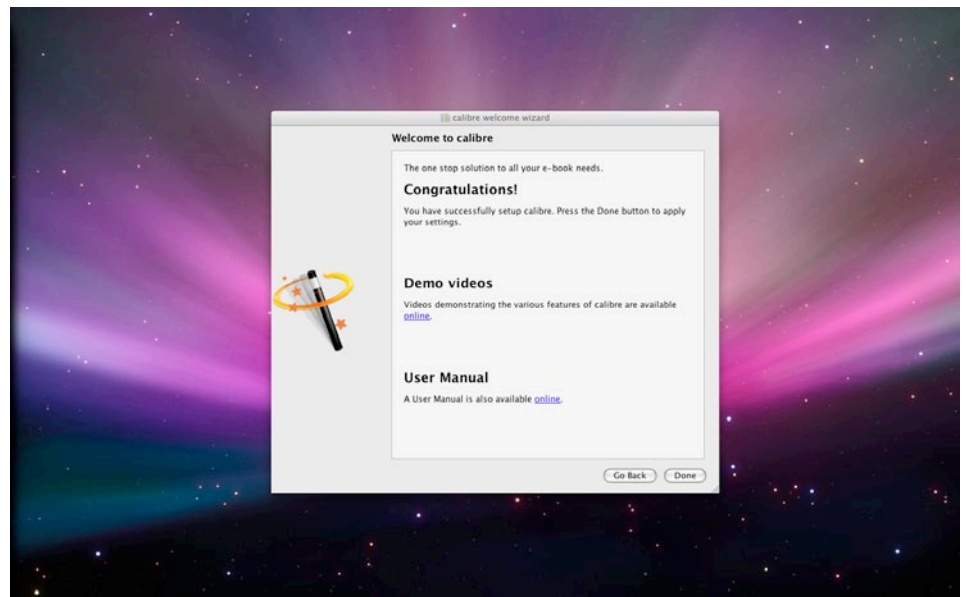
calibre welcome wizard

Welcome to calibre

The one stop solution to all your e-book needs.

Congratulations!

You have successfully setup calibre. Press the Done button to apply your settings.

Demo videos

Videos demonstrating the various features of calibre are available online.

User Manual

A User Manual is also available online.

Go Back Done